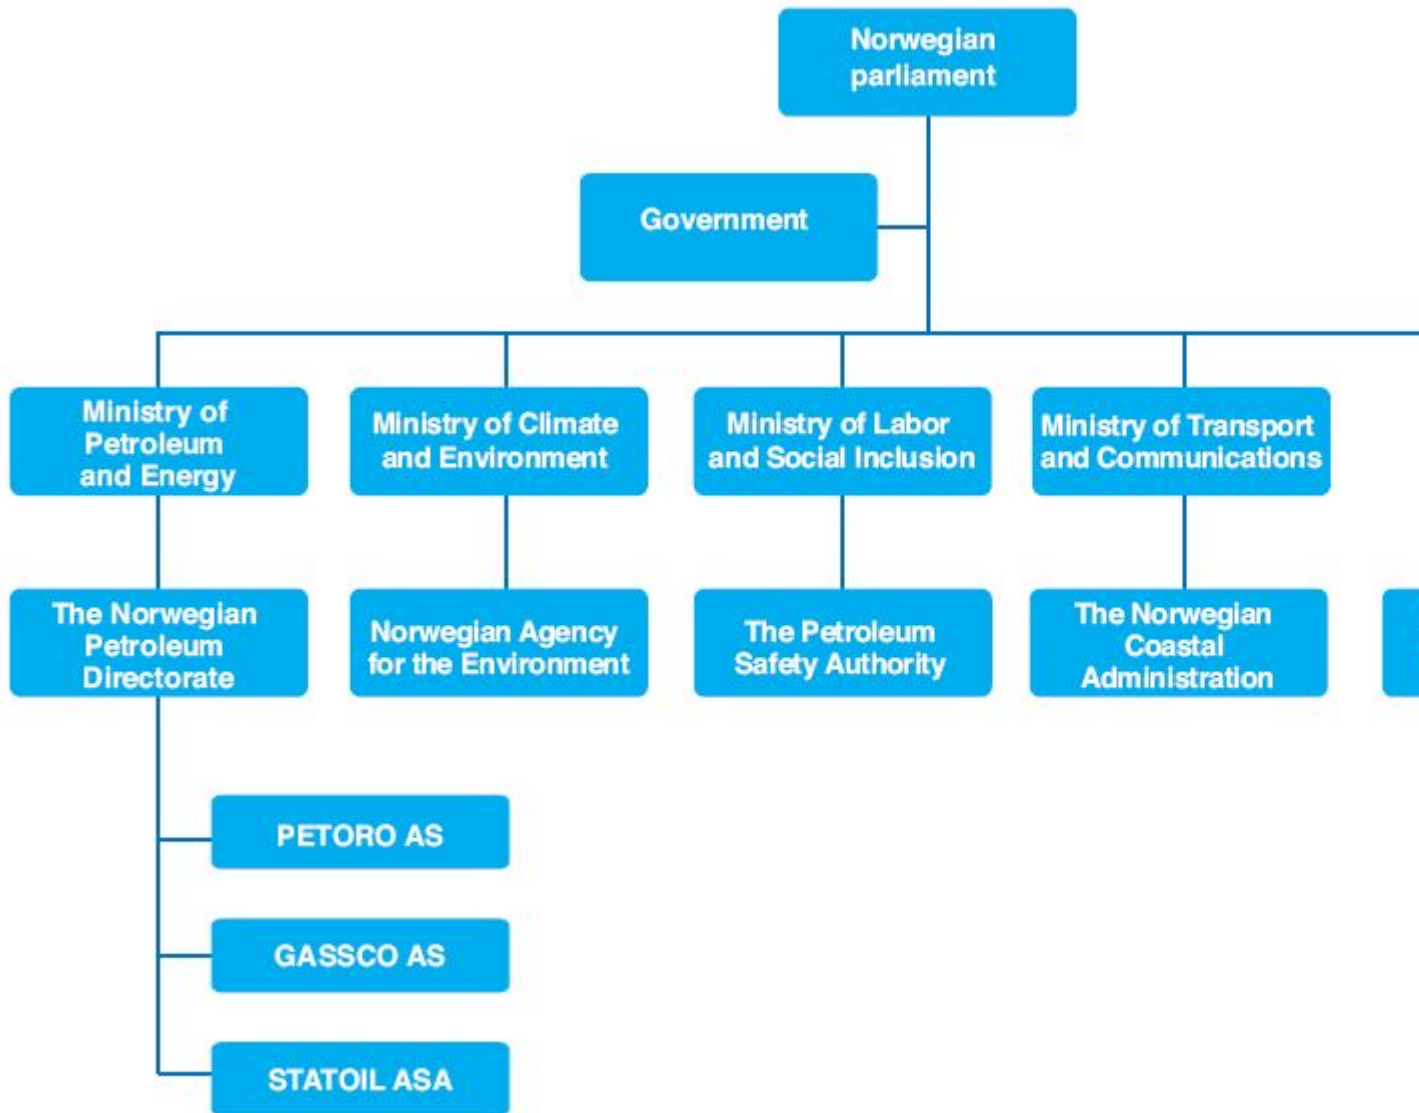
Norwegian parliament

Government

Ministry of Petroleum and Energy

Ministry of Climate and Environment

Ministry of Labor and Social Inclusion

Ministry of Transport and Communications

The Norwegian Petroleum Directorate

Norwegian Agency for the Environment

The Petroleum Safety Authority

The Norwegian Coastal Administration

PETORO AS

GASSCO AS

STATOIL ASA